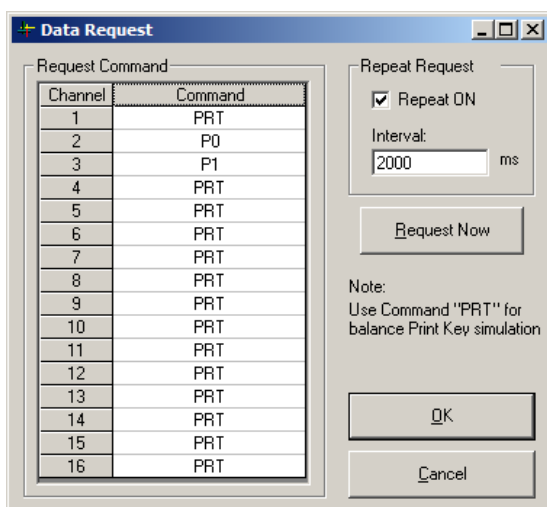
Data Request

Request Command

| Channel | Command |
|---|---|
| 1 | PRT |
| 2 | P0 |
| 3 | P1 |
| 4 | PRT |
| 5 | PRT |
| 6 | PRT |
| 7 | PRT |
| 8 | PRT |
| 9 | PRT |
| 10 | PRT |
| 11 | PRT |
| 12 | PRT |
| 13 | PRT |
| 14 | PRT |
| 15 | PRT |
| 16 | PRT |

Repeat Request

Repeat ON

Interval:

2000 ms

Request Now

Note:
Use Command "PRT" for balance Print Key simulation

OK

Cancel